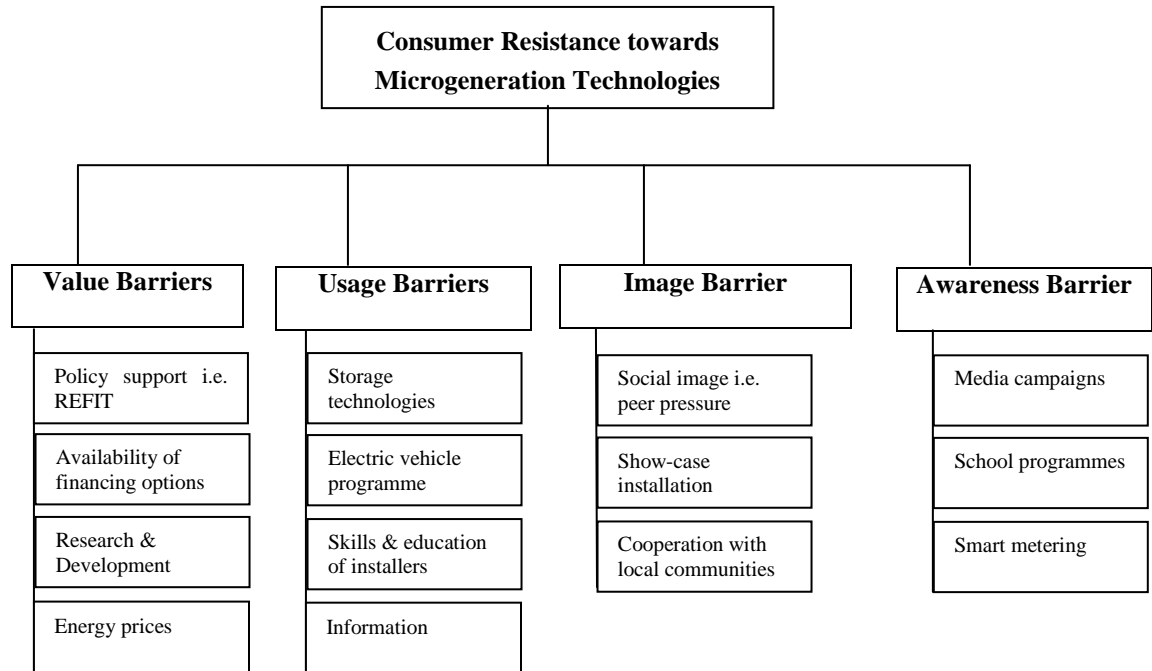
Consumer Resistance towards Microgeneration Technologies

Value Barriers

Policy support i.e. REFIT

Availability of financing options

Research & Development

Energy prices

Usage Barriers

Storage technologies

Electric vehicle programme

Skills & education of installers

Information

Image Barrier

Social image i.e. peer pressure

Show-case installation

Cooperation with local communities

Awareness Barrier

Media campaigns

School programmes

Smart metering